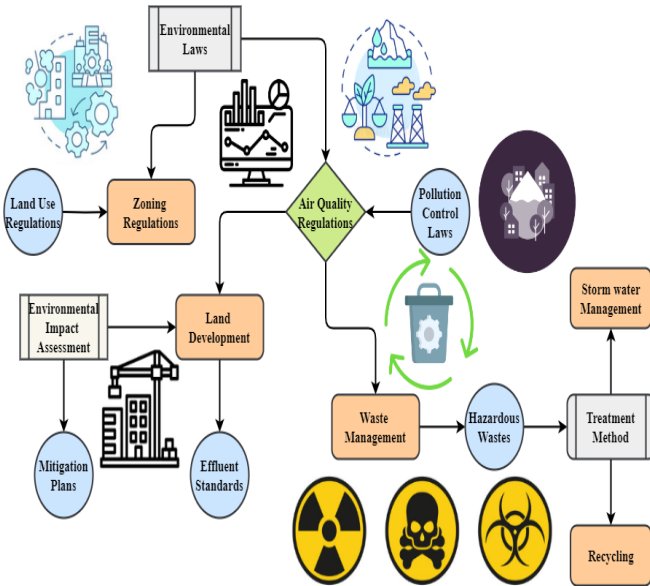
Environmental Laws

Land Use Regulations

Zoning Regulations

Air Quality Regulations

Pollution Control Laws

Environmental Impact Assessment

Land Development

Storm water Management

Waste Management

Hazardous Wastes

Treatment Method

Mitigation Plans

Effluent Standards

Recycling